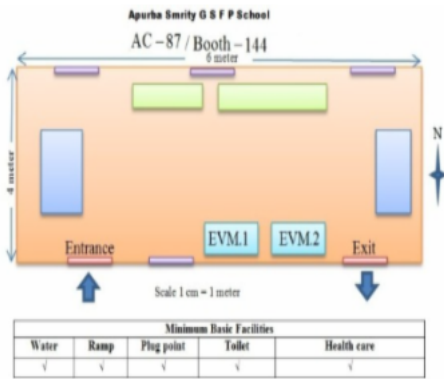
Apurba Smrity G S F P School

AC – 87 / Booth – 144

6 meter

4 meter

N

EVM.1

EVM.2

Entrance

Exit

Scale 1 cm = 1 meter

| Minimum Basic Facilities | | | | |
|---|---|---|---|---|
| Water | Ramp | Plug point | Toilet | Health care |
| √ | √ | √ | √ | √ |